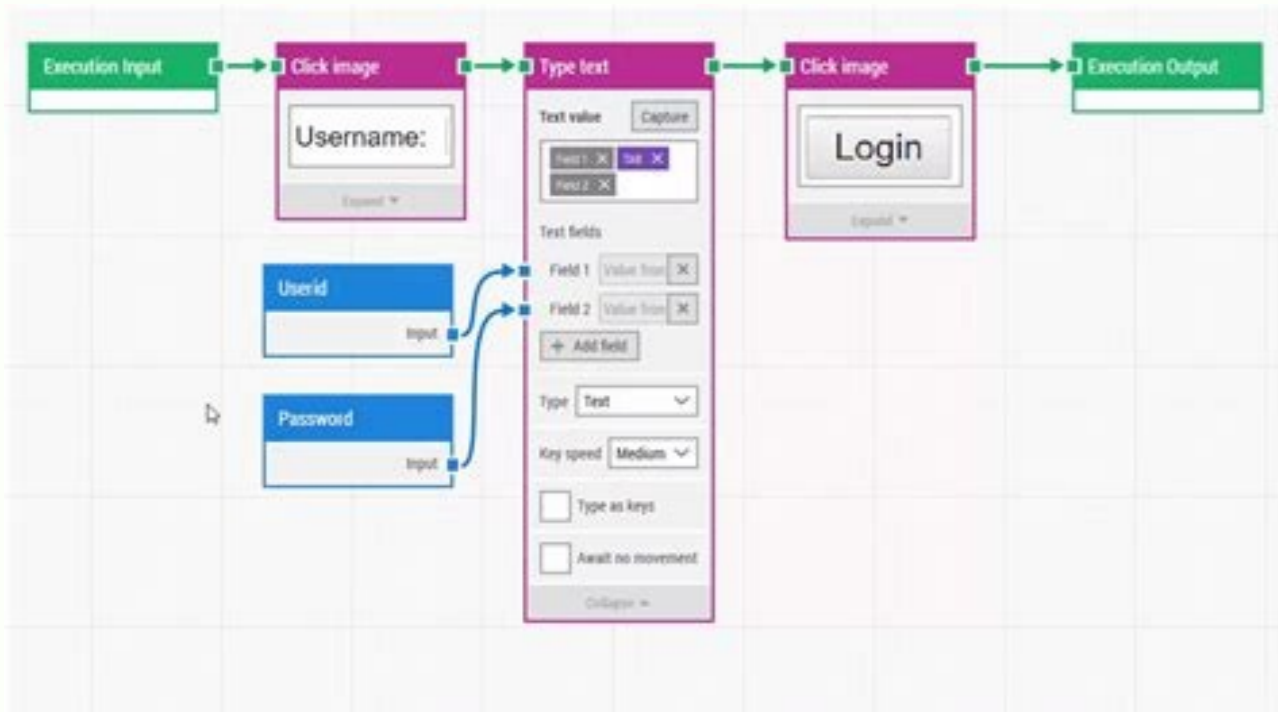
Execution Input

Click image

Username:

Expand ▾

Type text

Text value

Capture

Field 1 ✕ Tab ✕ Field 2 ✕

Text fields

Field 1 Value from ✕

Field 2 Value from ✕

+ Add field

Type Text

Key speed Medium

Type as keys

Await no movement

Collapse ▴

Click image

Login

Expand ▾

Execution Output

Userid

Input

Password

Input